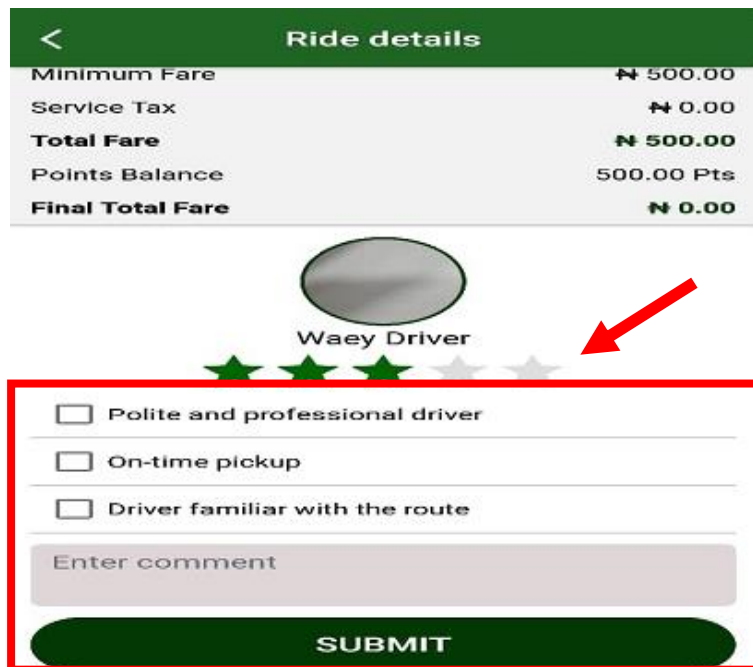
<
Ride details

| Minimum Fare | ₦ 500.00 |
|---|---|
| Service Tax | ₦ 0.00 |
| **Total Fare** | **₦ 500.00** |
| Points Balance | 500.00 Pts |
| **Final Total Fare** | **₦ 0.00** |

Waey Driver

Polite and professional driver

On-time pickup

Driver familiar with the route

Enter comment

SUBMIT